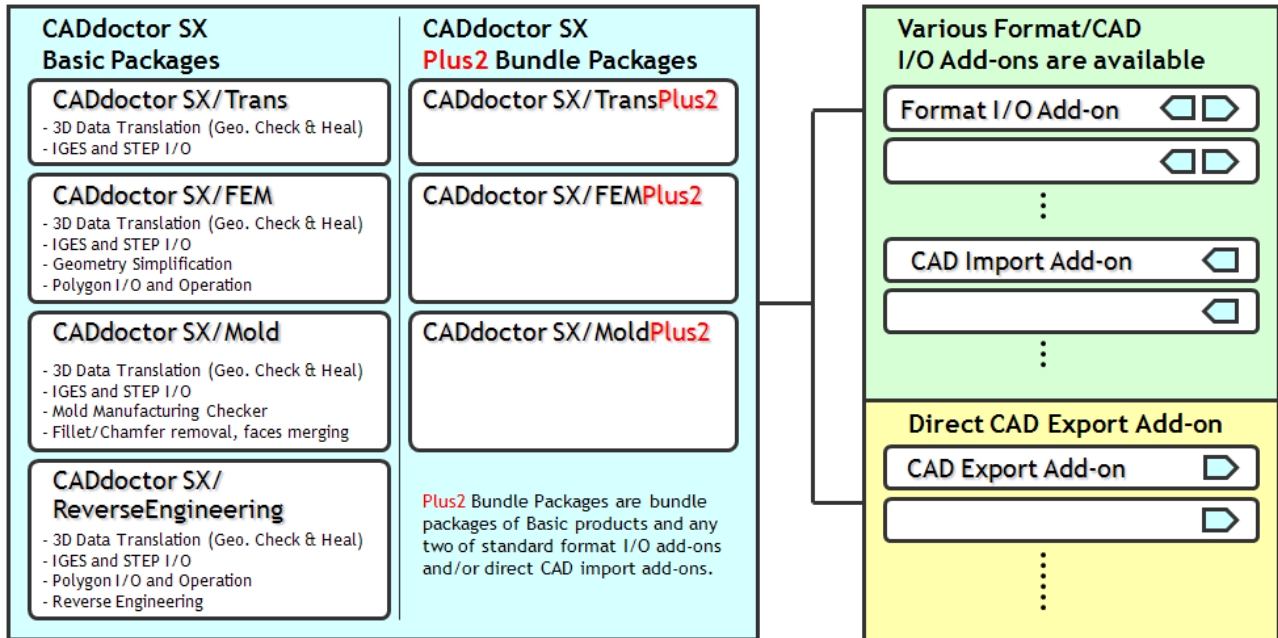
CADdoctor SX
Basic Packages

CADdoctor SX/Trans
- 3D Data Translation (Geo. Check & Heal)
- IGES and STEP I/O

CADdoctor SX/FEM
- 3D Data Translation (Geo. Check & Heal)
- IGES and STEP I/O
- Geometry Simplification
- Polygon I/O and Operation

CADdoctor SX/Mold
- 3D Data Translation (Geo. Check & Heal)
- IGES and STEP I/O
- Mold Manufacturing Checker
- Fillet/Chamfer removal, faces merging

CADdoctor SX/
ReverseEngineering
- 3D Data Translation (Geo. Check & Heal)
- IGES and STEP I/O
- Polygon I/O and Operation
- Reverse Engineering

CADdoctor SX
Plus2 Bundle Packages

CADdoctor SX/TransPlus2

CADdoctor SX/FEMPlus2

CADdoctor SX/MoldPlus2

Plus2 Bundle Packages are bundle packages of Basic products and any two of standard format I/O add-ons and/or direct CAD import add-ons.

Various Format/CAD
I/O Add-ons are available

Format I/O Add-on

CAD Import Add-on

Direct CAD Export Add-on

CAD Export Add-on